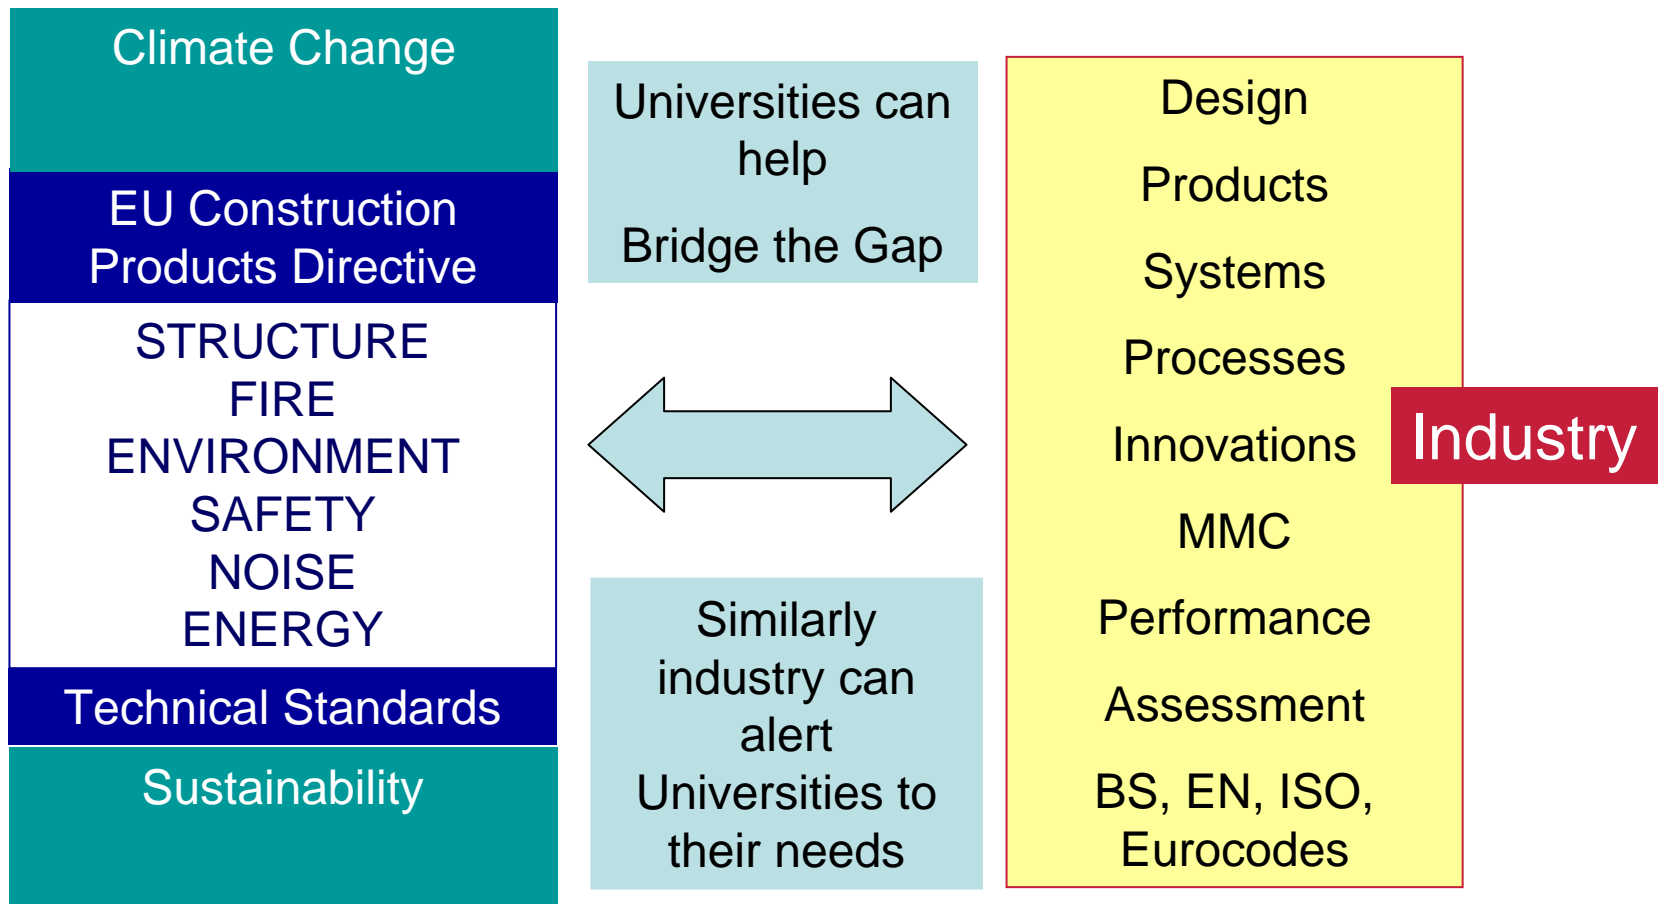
Climate Change

EU Construction Products Directive

STRUCTURE
FIRE
ENVIRONMENT
SAFETY
NOISE
ENERGY

Technical Standards

Sustainability

Universities can help

Bridge the Gap

Similarly industry can alert Universities to their needs

Design

Products

Systems

Processes

Innovations

MMC

Performance

Assessment

BS, EN, ISO, Eurocodes

Industry